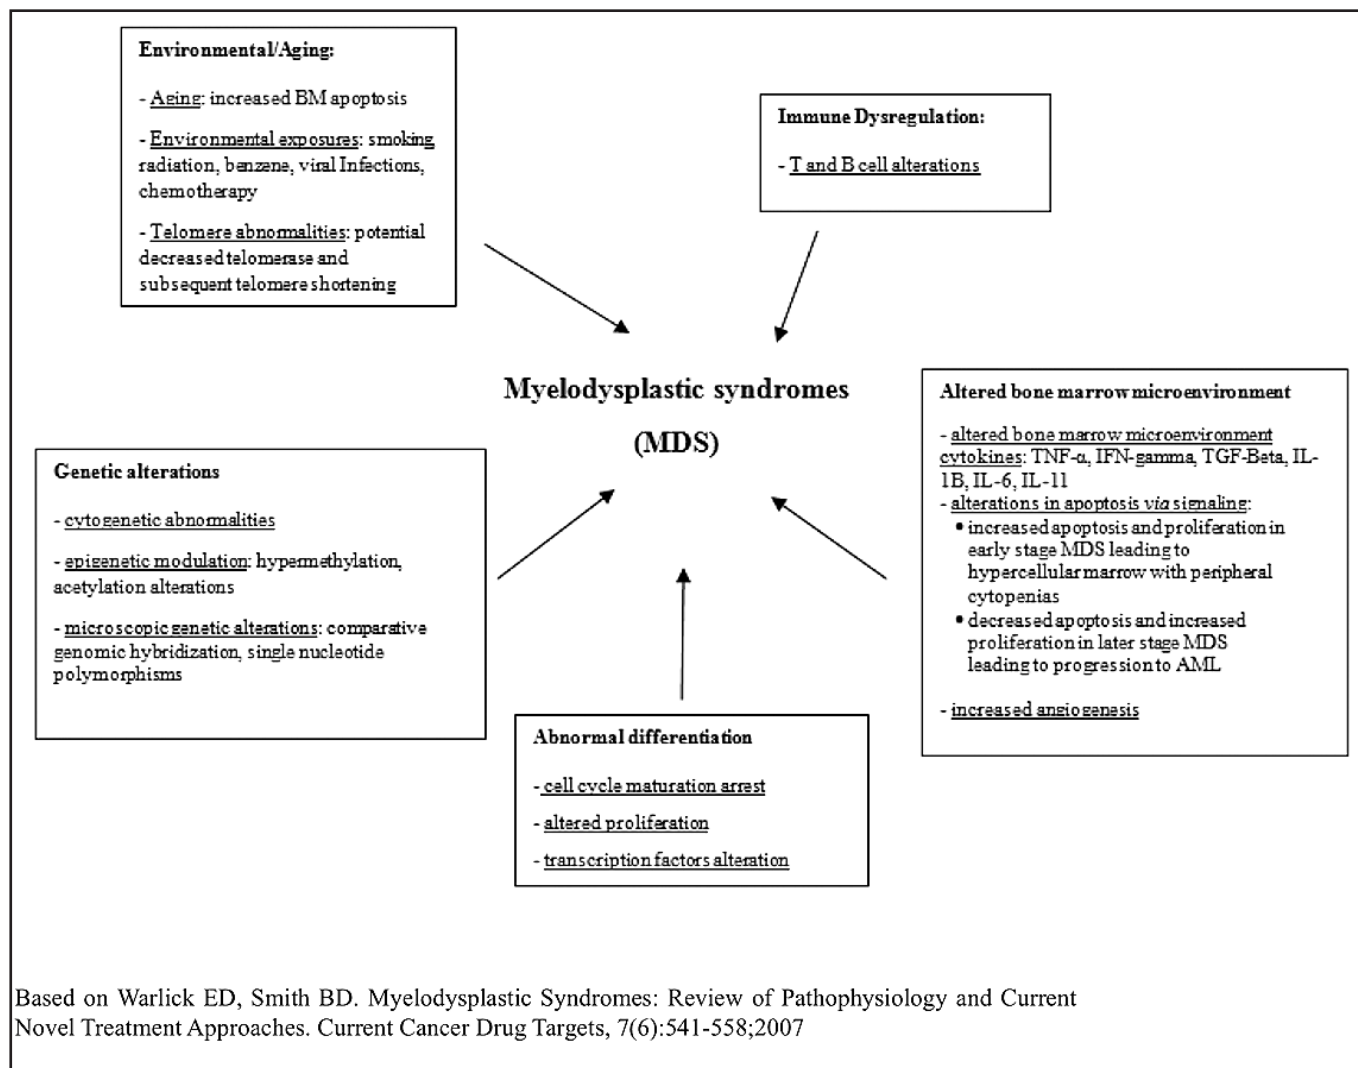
Environmental/Aging:

- Aging: increased BM apoptosis

- Environmental exposures: smoking radiation, benzene, viral Infections, chemotherapy

- Telomere abnormalities: potential decreased telomerase and subsequent telomere shortening

Immune Dysregulation:

- T and B cell alterations

Myelodysplastic syndromes

(MDS)

Altered bone marrow microenvironment

- altered bone marrow microenvironment cytokines: TNF-α, IFN-gamma, TGF-Beta, IL-1B, IL-6, IL-11
- alterations in apoptosis via signaling:
• increased apoptosis and proliferation in early stage MDS leading to hypercellular marrow with peripheral cytopenias
• decreased apoptosis and increased proliferation in later stage MDS leading to progression to AML

- increased angiogenesis

Genetic alterations

- cytogenetic abnormalities

- epigenetic modulation: hypermethylation, acetylation alterations

- microscopic genetic alterations: comparative genomic hybridization, single nucleotide polymorphisms

Abnormal differentiation

- cell cycle maturation arrest

- altered proliferation

- transcription factors alteration

Based on Warlick ED, Smith BD. Myelodysplastic Syndromes: Review of Pathophysiology and Current Novel Treatment Approaches. Current Cancer Drug Targets, 7(6):541-558;2007